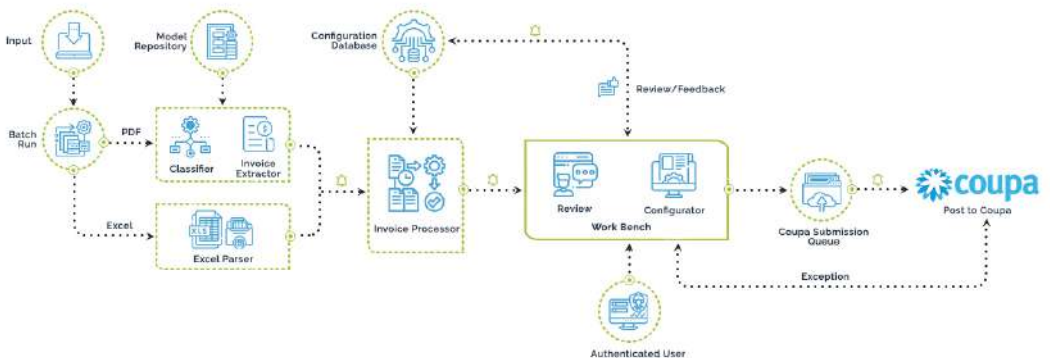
Input

Model Repository

Configuration Database

Review/Feedback

Batch Run

PDF

Classifier

Invoice Extractor

Excel

XLS

Excel Parser

Invoice Processor

Review

Configurator

Work Bench

Coupa Submission Queue

coupa

Post to Coupa

Exception

Authenticated User